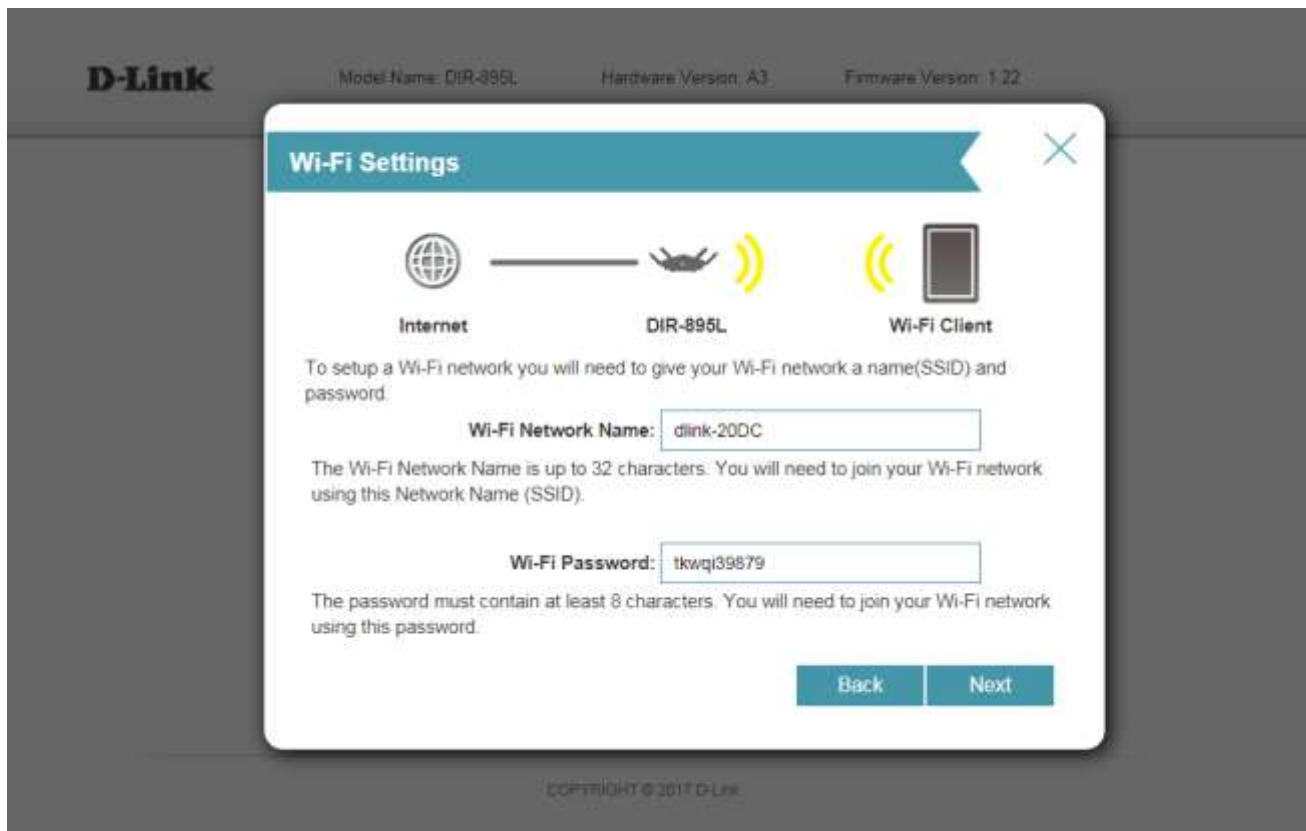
D-Link

Model Name: DIR-895L

Hardware Version: A3

Firmware Version: 1.22

Wi-Fi Settings

Internet

DIR-895L

Wi-Fi Client

To setup a Wi-Fi network you will need to give your Wi-Fi network a name(SSID) and password.

Wi-Fi Network Name: dlink-20DC

The Wi-Fi Network Name is up to 32 characters. You will need to join your Wi-Fi network using this Network Name (SSID).

Wi-Fi Password: tkwqi39879

The password must contain at least 8 characters. You will need to join your Wi-Fi network using this password.

Back

Next

COPYRIGHT © 2017 D-Link